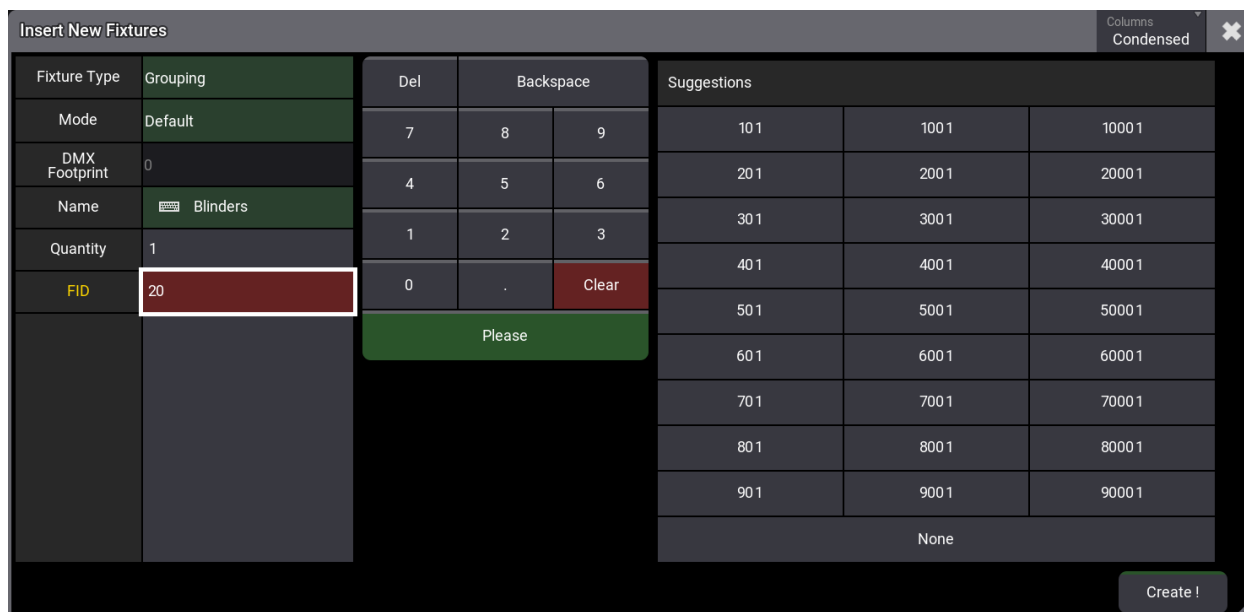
Insert New Fixtures

Columns
Condensed

| Fixture Type | Grouping |
|---|---|
| Mode | Default |
| DMX Footprint | 0 |
| Name | Blinders |
| Quantity | 1 |
| FID | 20 |

| Del | Backspace | |
|---|---|---|
| 7 | 8 | 9 |
| 4 | 5 | 6 |
| 1 | 2 | 3 |
| 0 | . | Clear |

Please

Suggestions

| 101 | 1001 | 10001 |
|---|---|---|
| 201 | 2001 | 20001 |
| 301 | 3001 | 30001 |
| 401 | 4001 | 40001 |
| 501 | 5001 | 50001 |
| 601 | 6001 | 60001 |
| 701 | 7001 | 70001 |
| 801 | 8001 | 80001 |
| 901 | 9001 | 90001 |

None

Create !